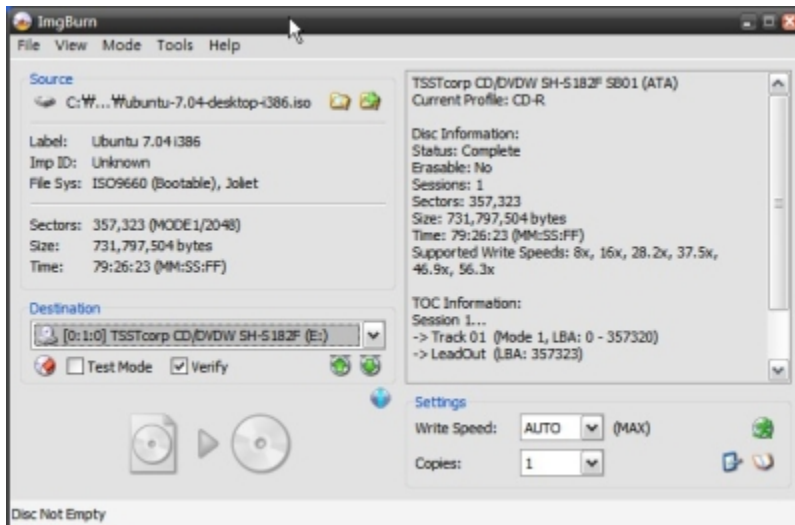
ImgBurn

File View Mode Tools Help

Source

C:₩...₩ubuntu-7.04-desktop-i386.iso

Label: Ubuntu 7.04 i386
Imp ID: Unknown
File Sys: ISO9660 (Bootable), Joliet

Sectors: 357,323 (MODE1/2048)
Size: 731,797,504 bytes
Time: 79:26:23 (MM:SS:FF)

Destination

[0:1:0] TSSTcorp CD/DVDW SH-S182F (E:)

Test Mode Verify

TSSTcorp CD/DVDW SH-S182F SB01 (ATA)
Current Profile: CD-R

Disc Information:
Status: Complete
Erasable: No
Sessions: 1
Sectors: 357,323
Size: 731,797,504 bytes
Time: 79:26:23 (MM:SS:FF)
Supported Write Speeds: 8x, 16x, 28.2x, 37.5x, 46.9x, 56.3x

TOC Information:
Session 1...
-> Track 01 (Mode 1, LBA: 0 - 357320)
-> LeadOut (LBA: 357323)

Settings

Write Speed: AUTO (MAX)

Copies: 1

Disc Not Empty